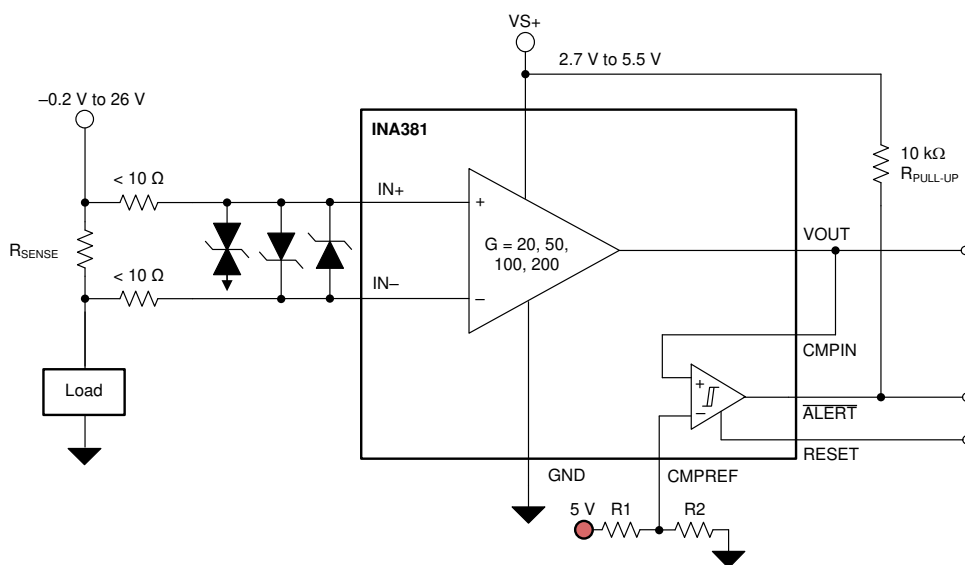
VS+

2.7 V to 5.5 V

–0.2 V to 26 V

INA381

10 kΩ
$R_{PULL-UP}$

< 10 Ω

IN+

+

$R_{SENSE}$

G = 20, 50, 100, 200

VOUT

< 10 Ω

IN–

–

CMPIN

Load

+

–

$\overline{ALERT}$

RESET

GND

CMPREF

5 V R1 R2